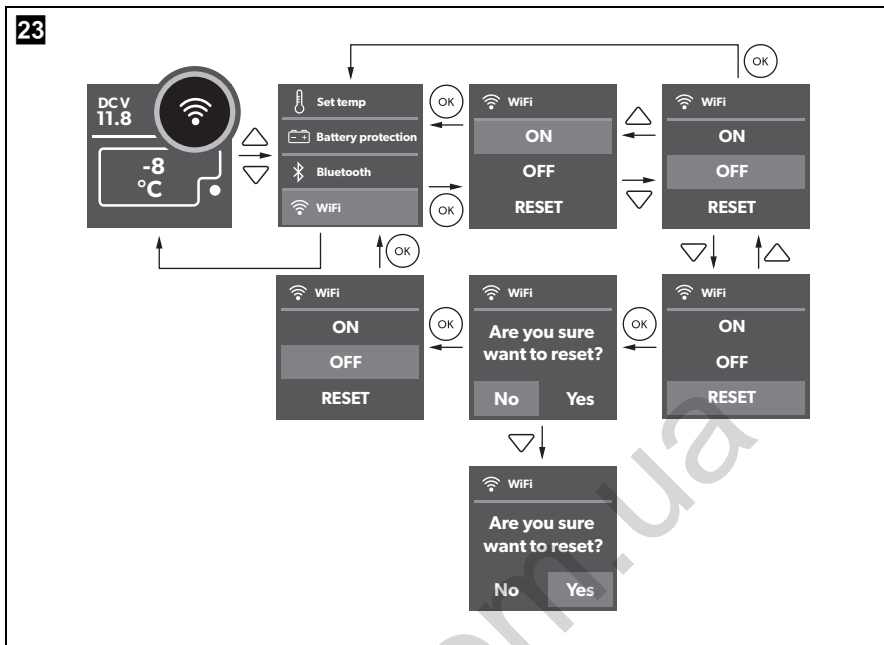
23

DC V
11.8
-8
°C

Set temp
Battery protection
Bluetooth
WiFi

OK

WiFi
ON
OFF
RESET

OK

WiFi
ON
OFF
RESET

OK

WiFi
ON
OFF
RESET

OK

WiFi
Are you sure want to reset?
No Yes

OK

WiFi
ON
OFF
RESET

WiFi
Are you sure want to reset?
No Yes

m.ua